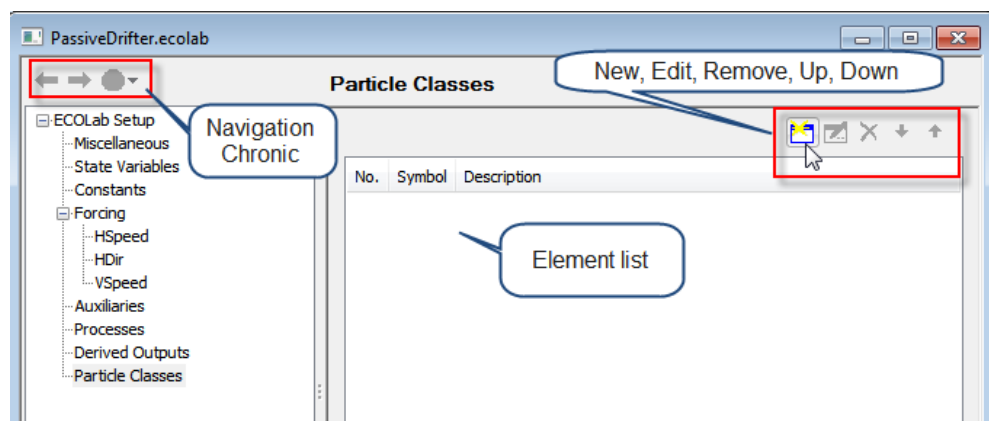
PassiveDrifter.ecolab

Particle Classes

New, Edit, Remove, Up, Down

ECOLab Setup
Miscellaneous
State Variables
Constants
Forcing
HSpeed
HDir
VSpeed
Auxiliaries
Processes
Derived Outputs
Particle Classes

Navigation Chronic

| No. | Symbol | Description |
|---|---|---|

Element list